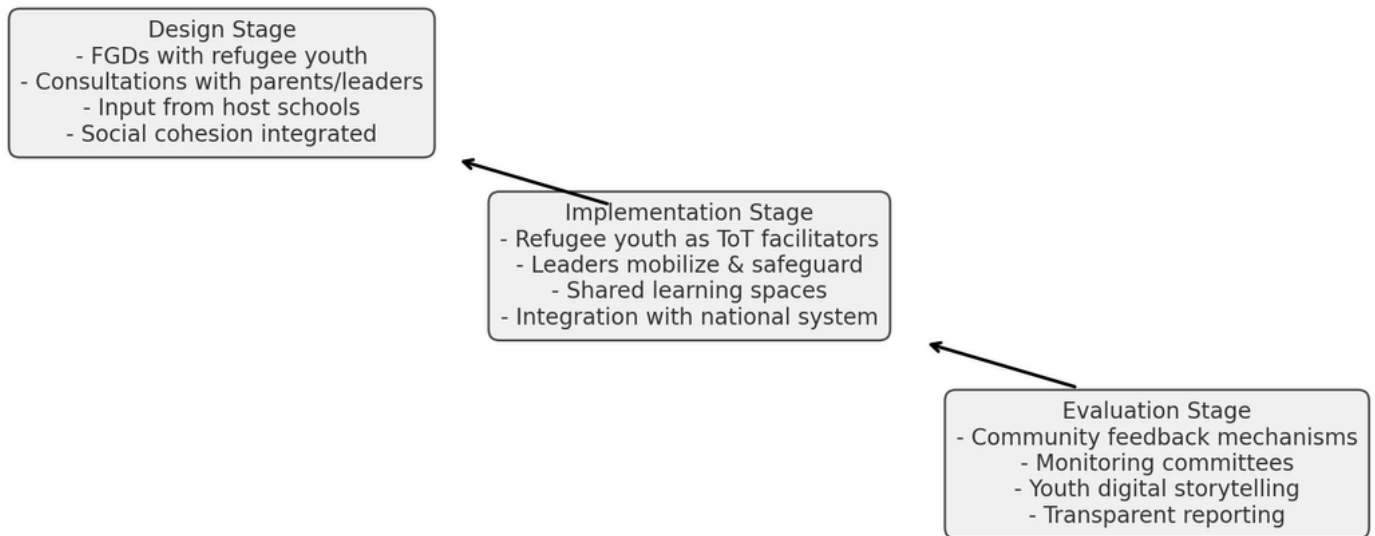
Design Stage
- FGDs with refugee youth
- Consultations with parents/leaders
- Input from host schools
- Social cohesion integrated

Implementation Stage
- Refugee youth as ToT facilitators
- Leaders mobilize & safeguard
- Shared learning spaces
- Integration with national system

Evaluation Stage
- Community feedback mechanisms
- Monitoring committees
- Youth digital storytelling
- Transparent reporting